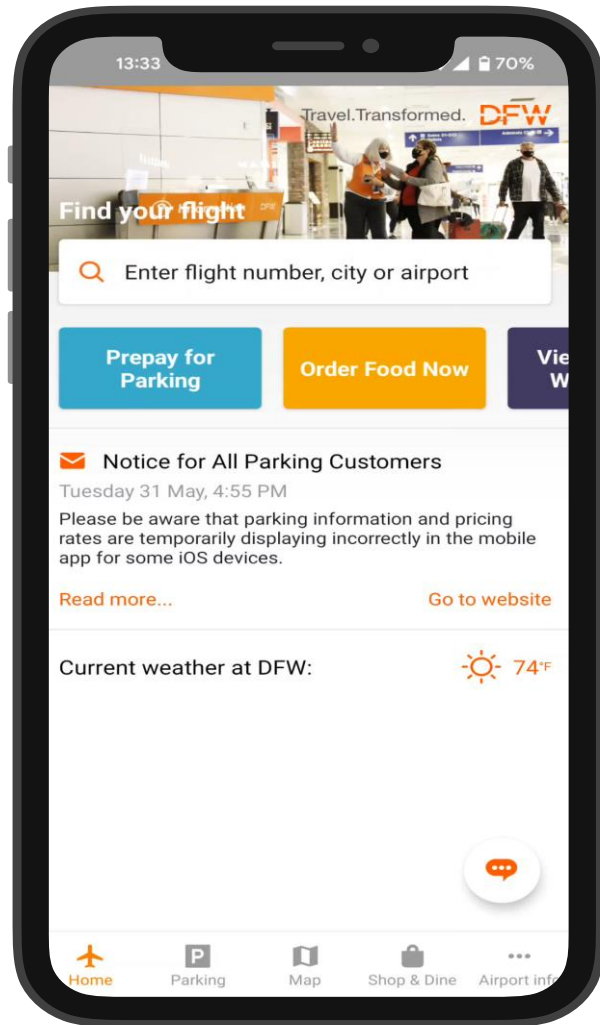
13:33

70%

Travel.Transformed. DFW

Find your flight

Enter flight number, city or airport

Prepay for Parking

Order Food Now

Vie W

Notice for All Parking Customers

Tuesday 31 May, 4:55 PM

Please be aware that parking information and pricing rates are temporarily displaying incorrectly in the mobile app for some iOS devices.

Read more...

Go to website

Current weather at DFW:

74°F

Home

Parking

Map

Shop & Dine

Airport info